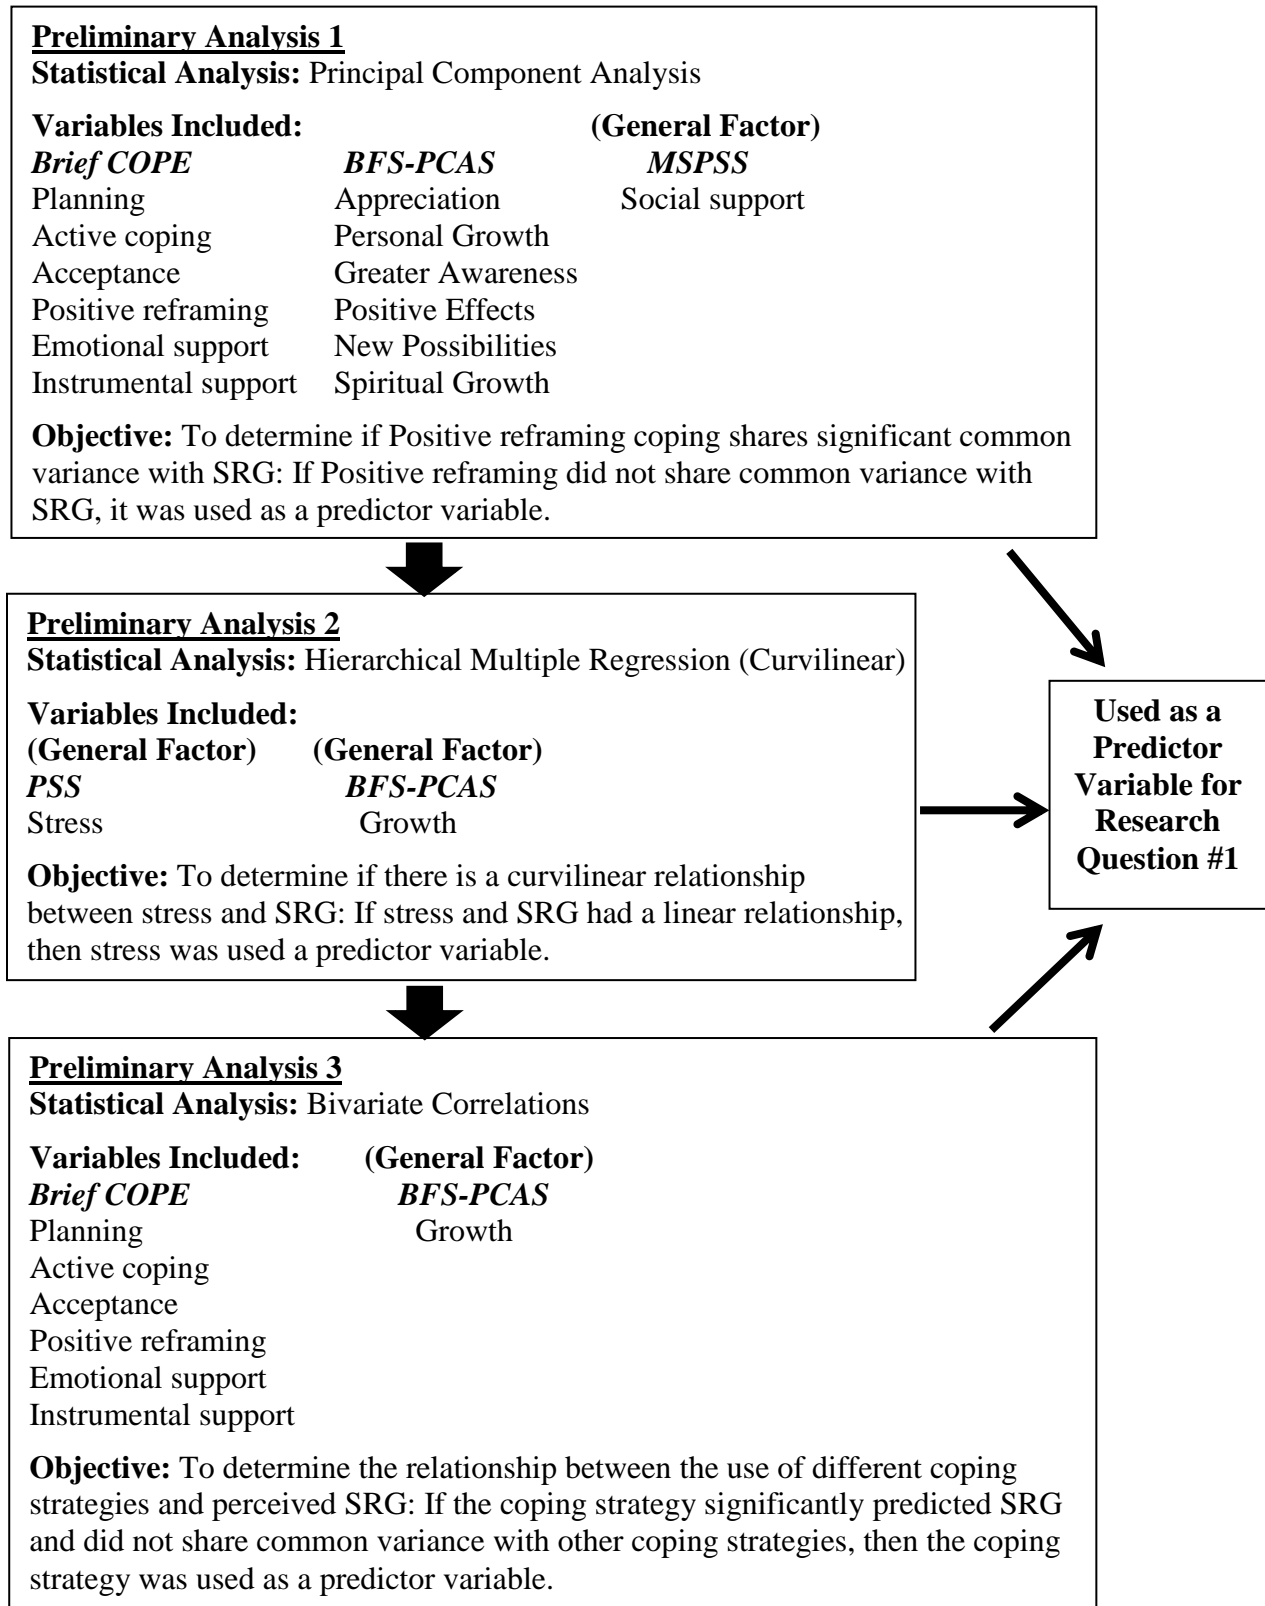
**Preliminary Analysis 1**
**Statistical Analysis:** Principal Component Analysis

**Variables Included:**

*Brief COPE*
Planning
Active coping
Acceptance
Positive reframing
Emotional support
Instrumental support

*BFS-PCAS*
Appreciation
Personal Growth
Greater Awareness
Positive Effects
New Possibilities
Spiritual Growth

(General Factor)
*MSPSS*
Social support

**Objective:** To determine if Positive reframing coping shares significant common variance with SRG: If Positive reframing did not share common variance with SRG, it was used as a predictor variable.

**Preliminary Analysis 2**
**Statistical Analysis:** Hierarchical Multiple Regression (Curvilinear)

**Variables Included:**

(General Factor)
*PSS*
Stress

(General Factor)
*BFS-PCAS*
Growth

**Objective:** To determine if there is a curvilinear relationship between stress and SRG: If stress and SRG had a linear relationship, then stress was used a predictor variable.

**Used as a Predictor Variable for Research Question #1**

**Preliminary Analysis 3**
**Statistical Analysis:** Bivariate Correlations

**Variables Included:**

*Brief COPE*
Planning
Active coping
Acceptance
Positive reframing
Emotional support
Instrumental support

(General Factor)
*BFS-PCAS*
Growth

**Objective:** To determine the relationship between the use of different coping strategies and perceived SRG: If the coping strategy significantly predicted SRG and did not share common variance with other coping strategies, then the coping strategy was used as a predictor variable.